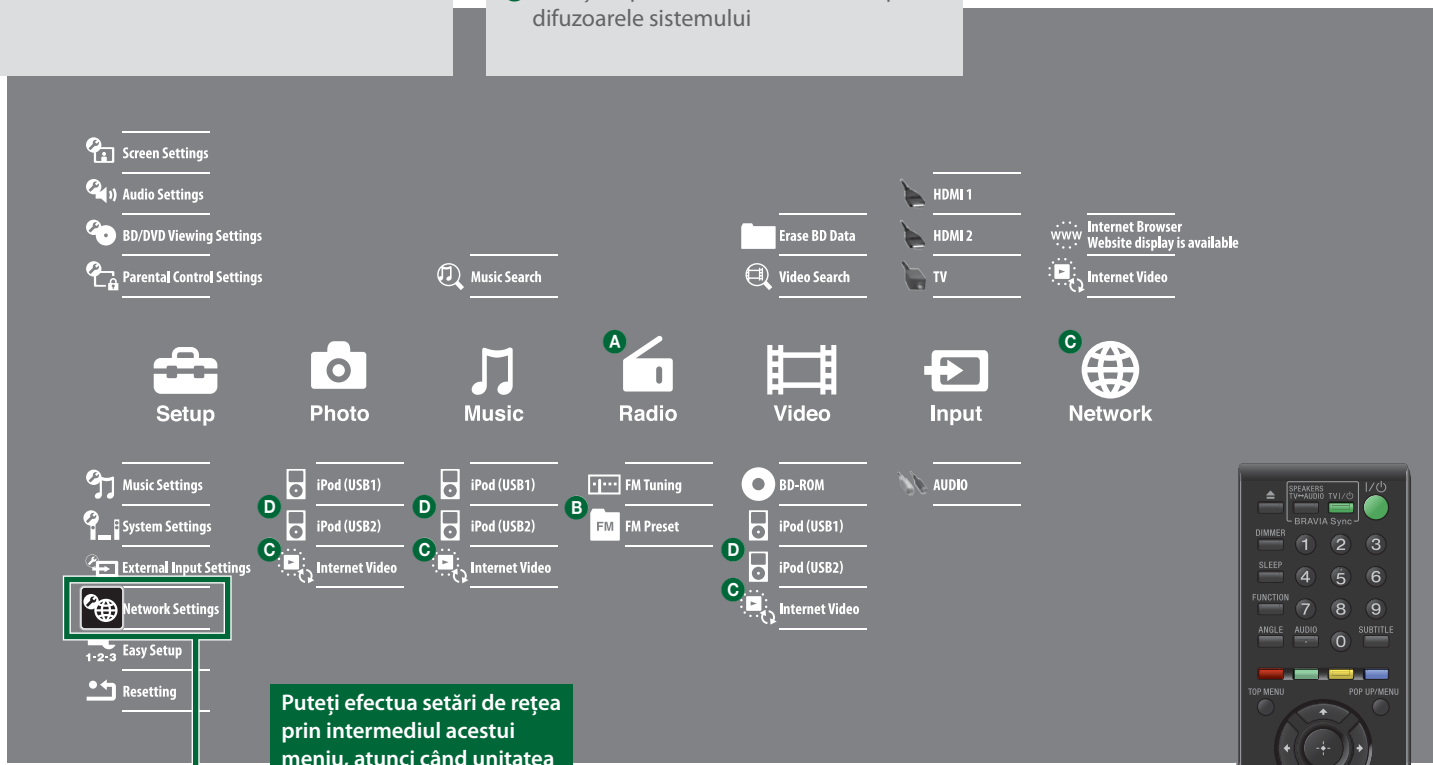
difuzoarele sistemului

Screen Settings
Audio Settings
BD/DVD Viewing Settings
Parental Control Settings

Music Search

Erase BD Data
Video Search

HDMI 1
HDMI 2
TV

Internet Browser
Website display is available
Internet Video

A
C

Setup
Photo
Music
Radio
Video
Input
Network

Music Settings
System Settings
External Input Settings
Network Settings
Easy Setup
Resetting

D iPod (USB1)
iPod (USB2)
C Internet Video

D iPod (USB1)
iPod (USB2)
C Internet Video

FM Tuning
B FM Preset

BD-ROM
iPod (USB1)
D iPod (USB2)
C Internet Video

AUDIO

Puteți efectua setări de rețea prin intermediul acestui meniu, atunci când unitatea

SPEAKERS TV↔AUDIO TV I/⏻ I/⏻
BRAVIA Sync
DIMMER 1 2 3
SLEEP 4 5 6
FUNCTION 7 8 9
ANGLE AUDIO SUBTITLE 0
TOP MENU POP UP/MENU